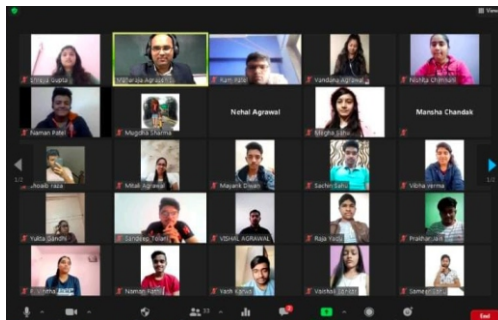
View

Ishita Gupta
Maharaja Agrawal
Ram Agrawal
Vandana Agrawal
Nishita Chandak

Naman Patel
Mugdha Sharma
Nehal Agrawal
Megha Sahu
Mansha Chandak

Shoaib Raza
Mitali Agrawal
Mayank Dixit
Sachin Sahu
Vibha Verma

Yukta Gandhi
Sandeep Tolani
VISHAL AGRAWAL
Raja Yadav
Prakhar Jain

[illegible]
Naman Kesh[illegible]
Yash Kanu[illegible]
Vaishali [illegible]
Somesh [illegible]

1/2
1/2

End